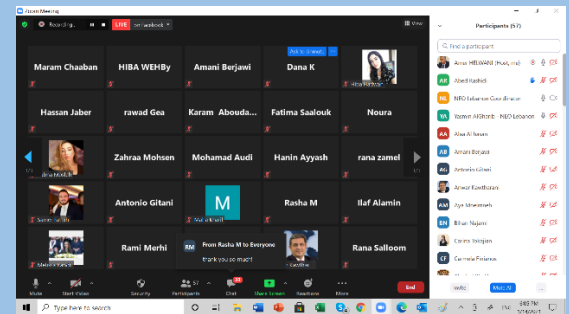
Zoom Meeting

Recording... LIVE on Facebook

View

Participants (57)

Find a participant

Maram Chaaban HIBA WEHBy Amani Berjawi Dana K

Hassan Jaber rawad Gea Karam Abouda... Fatima Saalouk Noura

Zahraa Mohsen Mohamad Audi Hanin Ayyash rana zamel

Antonio Gitani M Rasha M Ilaf Alamin

Rami Merhi Rana Salloum

RM From Rasha M to Everyone
thank you so much!

Amer HELWANI (Host, me)
Abed Rashidi
NRO Lebanon Coordinator
Yasmin AlGhorabi - NRO Lebanon
Abir Al Assan
Amani Berjawi
Antonio Gitani
Anwar Kawtharani
Aya Moussawi
Bilkis Najjam
Carine Sarkissian
Carmela Eminente

Invite Mute All ...

Mute Start Video Security Participants 57 Chat Share Screen Reactions More End

Type here to search